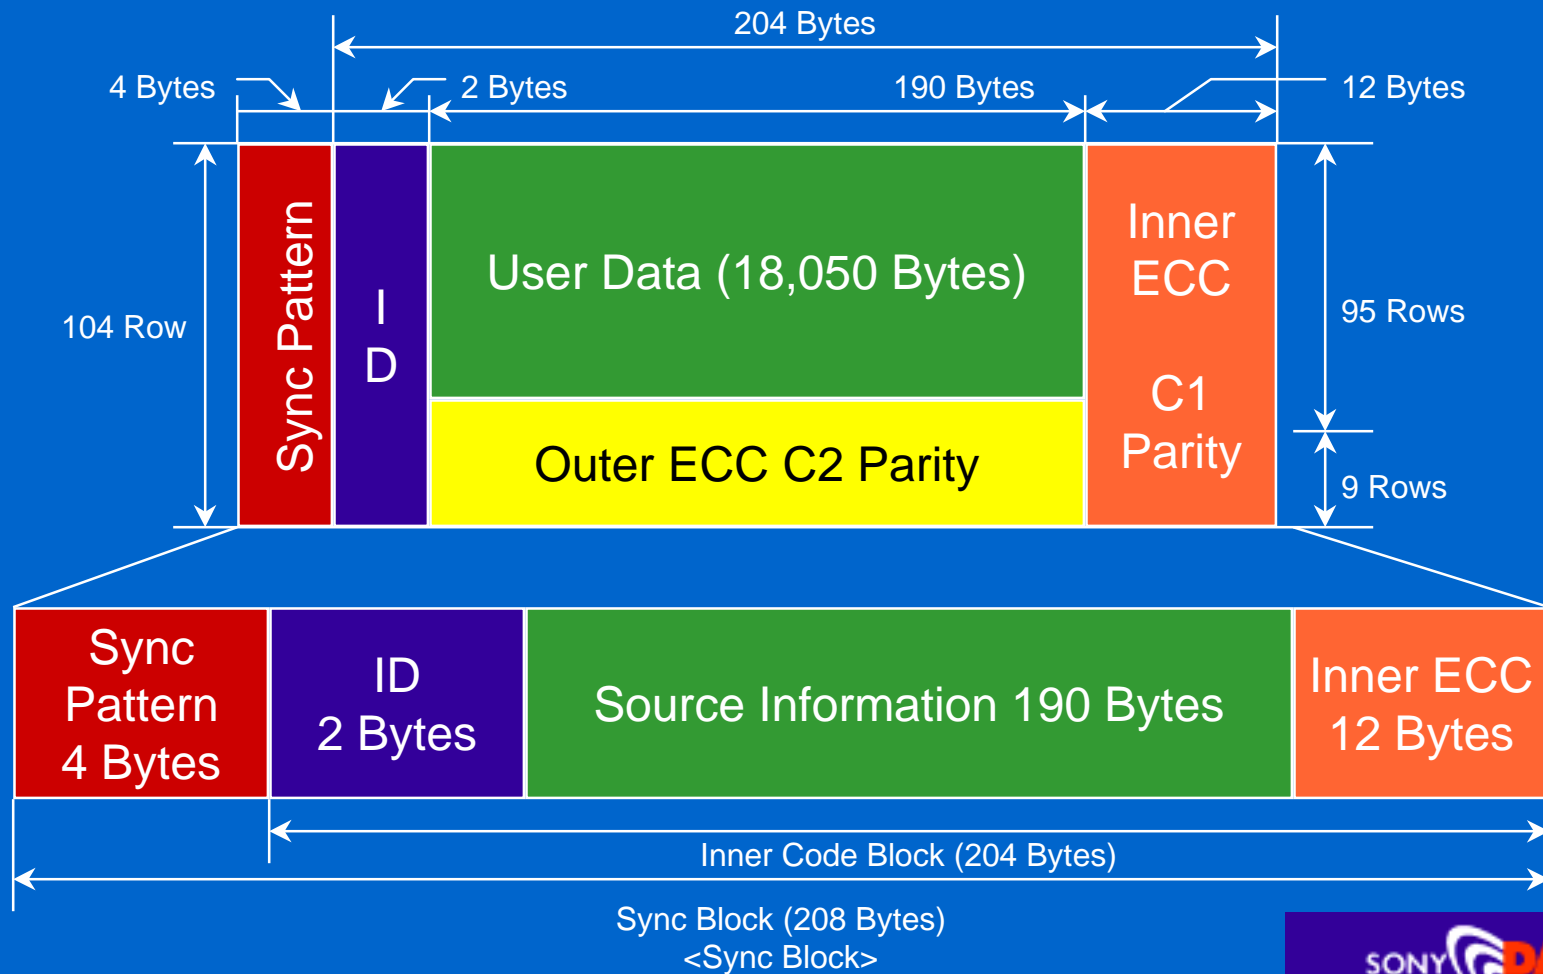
204 Bytes

4 Bytes

2 Bytes

190 Bytes

12 Bytes

104 Row

Sync Pattern

I
D

User Data (18,050 Bytes)

Outer ECC C2 Parity

Inner
ECC

C1
Parity

95 Rows

9 Rows

Sync
Pattern
4 Bytes

ID
2 Bytes

Source Information 190 Bytes

Inner ECC
12 Bytes

Inner Code Block (204 Bytes)

Sync Block (208 Bytes)
<Sync Block>

SONY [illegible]